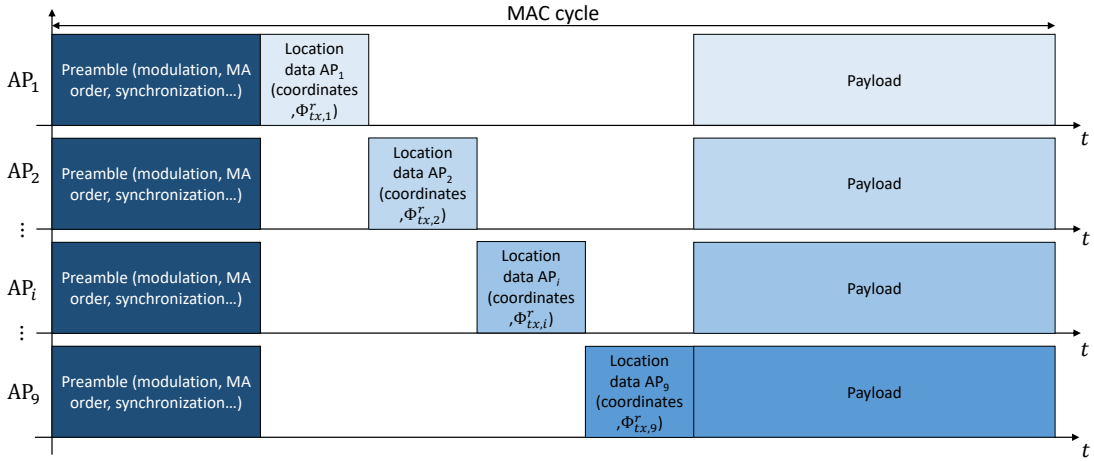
MAC cycle

$\mathrm{AP}_1$

Preamble (modulation, MA order, synchronization…)

Location data $\mathrm{AP}_1$ (coordinates ,$\Phi^r_{tx,1}$)

Payload

$t$

$\mathrm{AP}_2$

Preamble (modulation, MA order, synchronization…)

Location data $\mathrm{AP}_2$ (coordinates ,$\Phi^r_{tx,2}$)

Payload

$t$

$\vdots$

$\mathrm{AP}_i$

Preamble (modulation, MA order, synchronization…)

Location data $\mathrm{AP}_i$ (coordinates ,$\Phi^r_{tx,i}$)

Payload

$t$

$\vdots$

$\mathrm{AP}_9$

Preamble (modulation, MA order, synchronization…)

Location data $\mathrm{AP}_9$ (coordinates ,$\Phi^r_{tx,9}$)

Payload

$t$